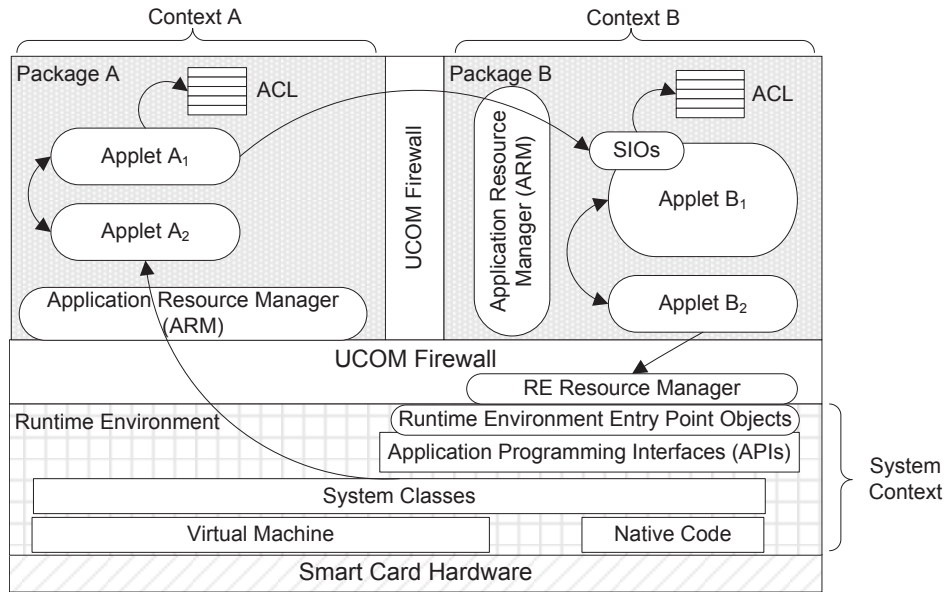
Context A

Context B

Package A

ACL

Applet $A_1$

Applet $A_2$

Application Resource Manager (ARM)

UCOM Firewall

Package B

Application Resource Manager (ARM)

ACL

SIOs

Applet $B_1$

Applet $B_2$

UCOM Firewall

RE Resource Manager

Runtime Environment

Runtime Environment Entry Point Objects

Application Programming Interfaces (APIs)

System Classes

Virtual Machine

Native Code

System Context

Smart Card Hardware